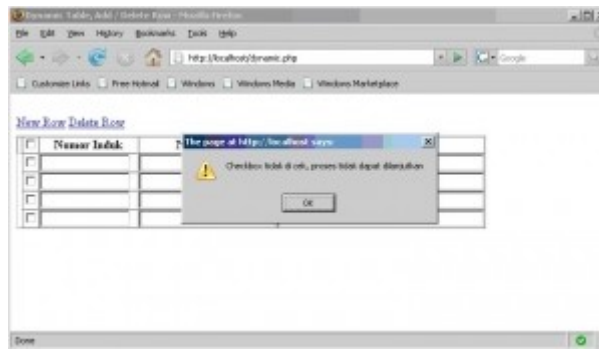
Dynamic Table, Add / Delete Row - Mozilla Firefox

File Edit View History Bookmarks Tools Help

http://localhost/dynamic.php

Google

Customize Links Free Hotmail Windows Windows Media Windows Marketplace

New Row Delete Row

Nomor Induk

The page at http://localhost says:

Checkbox tidak di cek, proses tidak dapat dilanjutkan

OK

Done